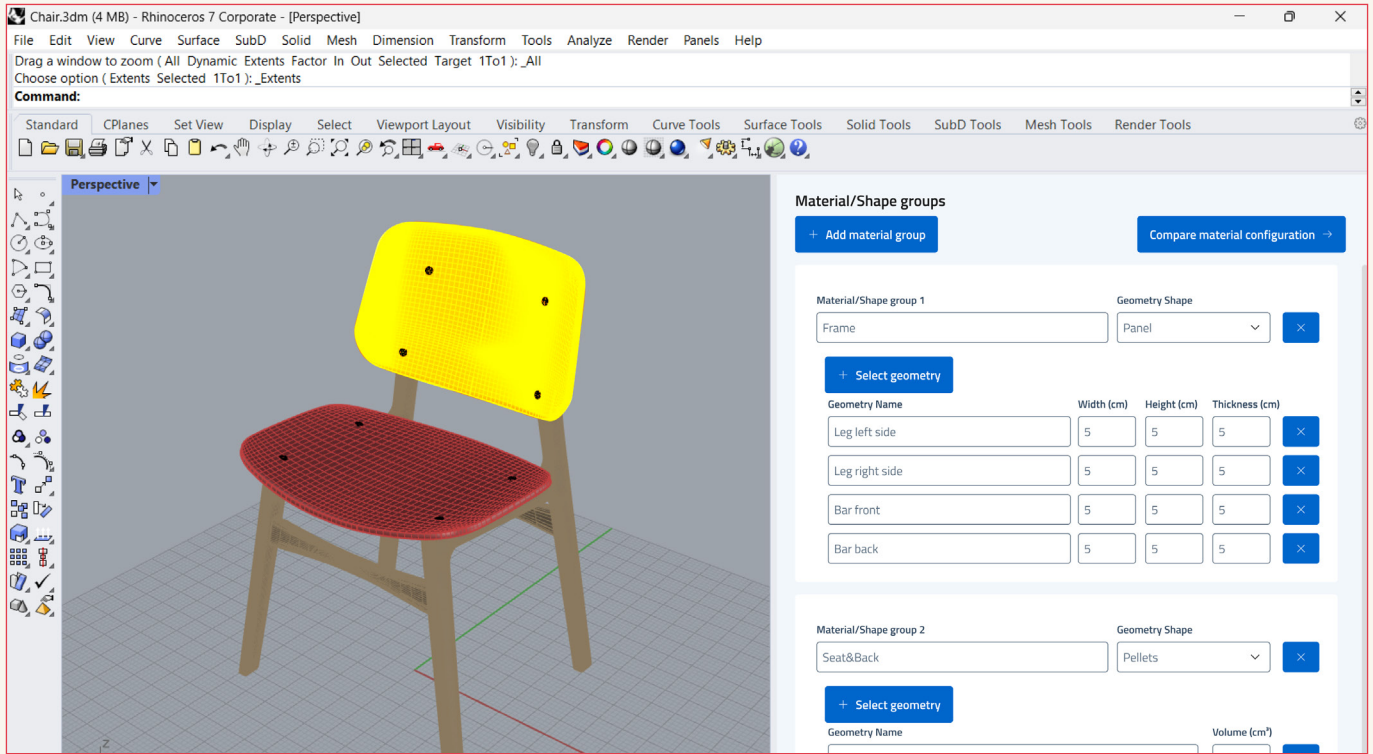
Chair.3dm (4 MB) - Rhinoceros 7 Corporate - [Perspective]

File Edit View Curve Surface SubD Solid Mesh Dimension Transform Tools Analyze Render Panels Help

Drag a window to zoom ( All Dynamic Extents Factor In Out Selected Target 1To1 ): _All
Choose option ( Extents Selected 1To1 ): _Extents
Command:

Standard CPlanes Set View Display Select Viewport Layout Visibility Transform Curve Tools Surface Tools Solid Tools SubD Tools Mesh Tools Render Tools

Perspective

Material/Shape groups

+ Add material group

Compare material configuration →

Material/Shape group 1

Geometry Shape

Frame

Panel

×

+ Select geometry

| Geometry Name | Width (cm) | Height (cm) | Thickness (cm) | |
|---|---|---|---|---|
| Leg left side | 5 | 5 | 5 | × |
| Leg right side | 5 | 5 | 5 | × |
| Bar front | 5 | 5 | 5 | × |
| Bar back | 5 | 5 | 5 | × |

Material/Shape group 2

Geometry Shape

Seat&Back

Pellets

×

+ Select geometry

Geometry Name

Volume (cm³)

z